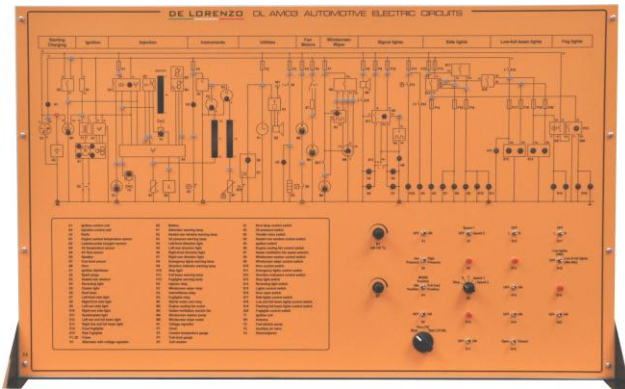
DE LORENZO DL AMC3 AUTOMOTIVE ELECTRIC CIRCUITS

Starting Charging | Ignition | Injection | Instruments | Utilities | Fan Motors | Windscreen Wiper | Signal lights | Side lights | Low-full beam lights | Fog lights

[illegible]